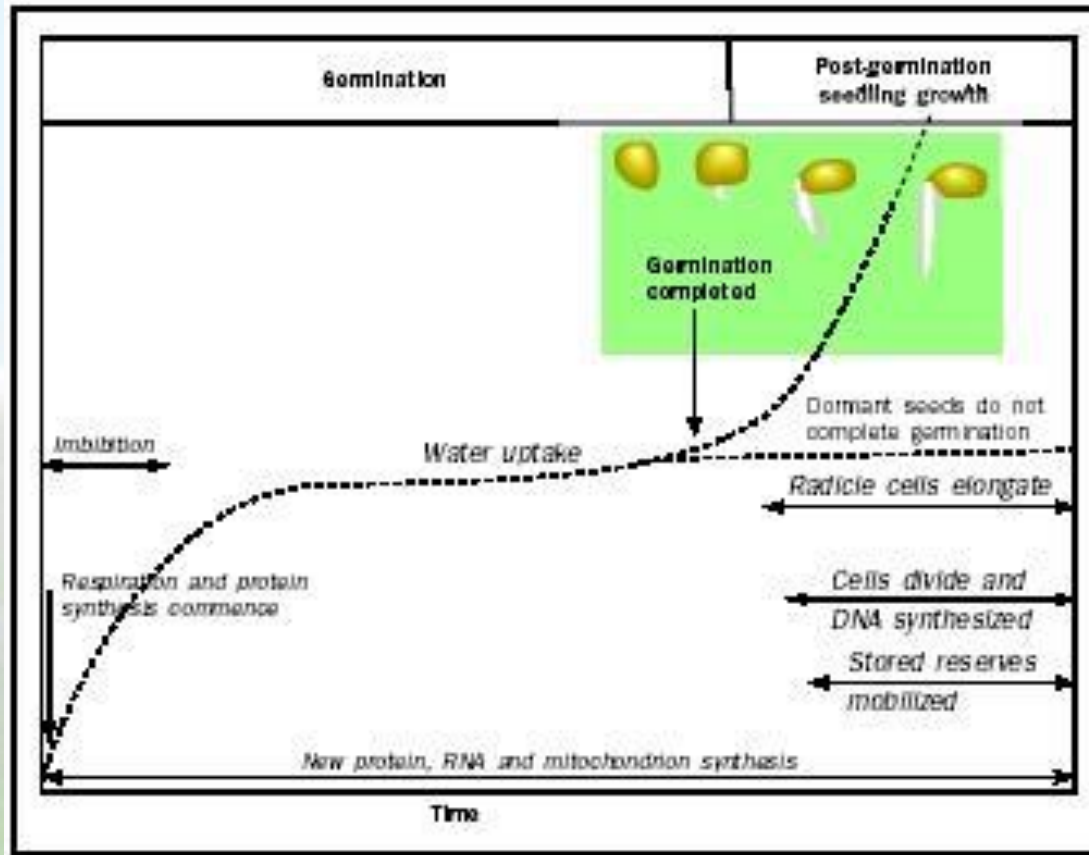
Germination

Post-germination seedling growth

Germination completed

Dormant seeds do not complete germination

Imbibition

Water uptake

Radicle cells elongate

Respiration and protein synthesis commence

Cells divide and DNA synthesized

Stored reserves mobilized

New protein, RNA and mitochondrion synthesis

Time